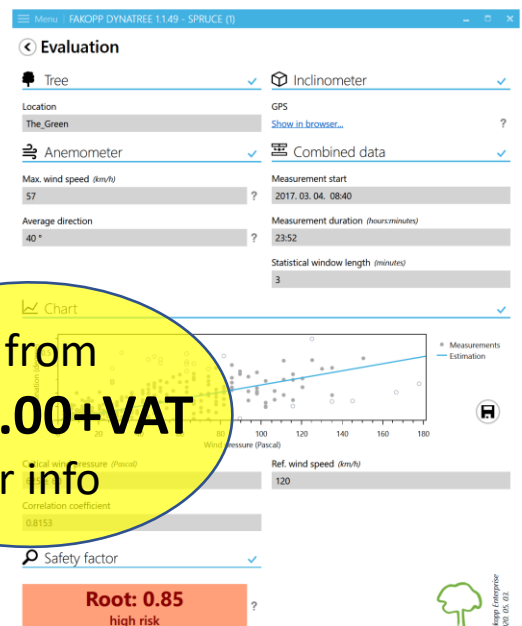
Menu | FAKOPP DYNATREE 1.1.49 - SPRUCE (1)

Evaluation

Tree

Location

The_Green

Inclinometer

GPS

Show in browser...

?

Anemometer

Max. wind speed (km/h)

57

?

Average direction

40 °

?

Combined data

Measurement start

2017. 03. 04. 08:40

Measurement duration (hours:minutes)

23:52

Statistical window length (minutes)

3

Chart

from

.00+VAT

r info

Measurements

Estimation

Wind pressure (Pascal)

100 120 140 160 180

Critical wind pressure (Pascal)

Correlation coefficient

0.8153

Ref. wind speed (km/h)

120

Safety factor

Root: 0.85

high risk

?

Fakopp Enterprise

V0. 05. 03.